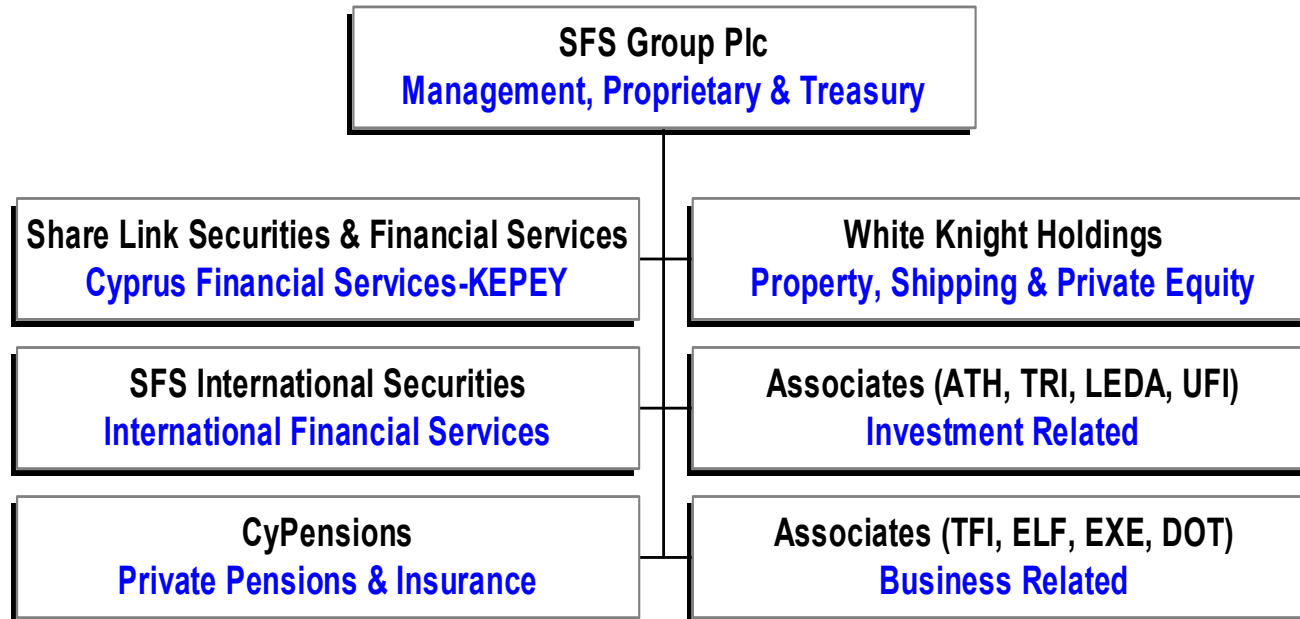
SFS Group Plc
Management, Proprietary & Treasury

Share Link Securities & Financial Services
Cyprus Financial Services-KEPEY

White Knight Holdings
Property, Shipping & Private Equity

SFS International Securities
International Financial Services

Associates (ATH, TRI, LEDA, UFI)
Investment Related

CyPensions
Private Pensions & Insurance

Associates (TFI, ELF, EXE, DOT)
Business Related